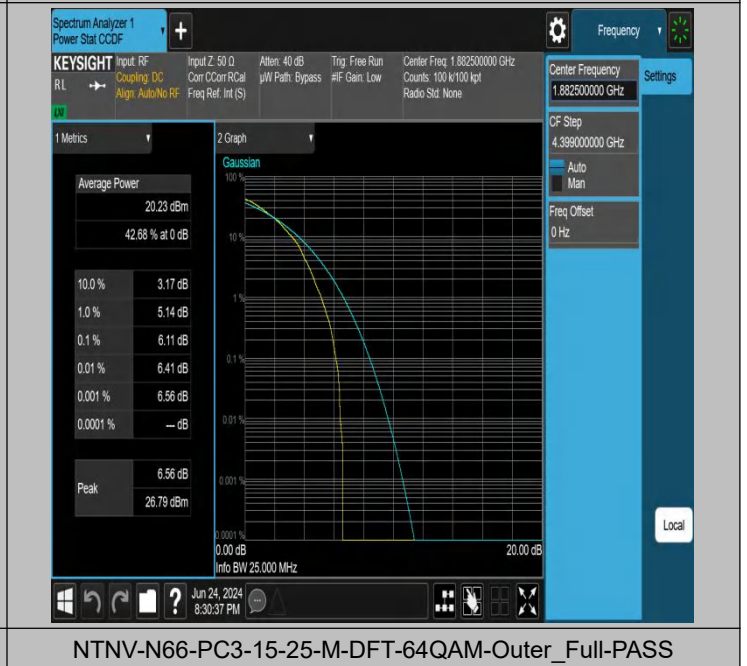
Spectrum Analyzer 1
Power Stat CCDF

Frequency

KEYSIGHT Input: RF
Coupling: DC
Align: Auto/No RF
RL
LXI

Input Z: 50 Ω
Corr CCorr RCal
Freq Ref: Int (S)

Atten: 40 dB
µW Path: Bypass

Trig: Free Run
#IF Gain: Low

Center Freq: 1.882500000 GHz
Counts: 100 k/100 kpt
Radio Std: None

Center Frequency
1.882500000 GHz

Settings

CF Step
4.399000000 GHz
Auto
Man

Freq Offset
0 Hz

1 Metrics

2 Graph

Gaussian

| Average Power | |
|---|---|
| | 20.23 dBm |
| | 42.68 % at 0 dB |

| | |
|---|---|
| 10.0 % | 3.17 dB |
| 1.0 % | 5.14 dB |
| 0.1 % | 6.11 dB |
| 0.01 % | 6.41 dB |
| 0.001 % | 6.56 dB |
| 0.0001 % | — dB |

| | |
|---|---|
| Peak | 6.56 dB |
| | 26.79 dBm |

100 %
10 %
1 %
0.1 %
0.01 %
0.001 %
0.0001 %
0.00 dB
20.00 dB
Info BW 25.000 MHz

Local

Jun 24, 2024
8:30:37 PM

NTNV-N66-PC3-15-25-M-DFT-64QAM-Outer_Full-PASS